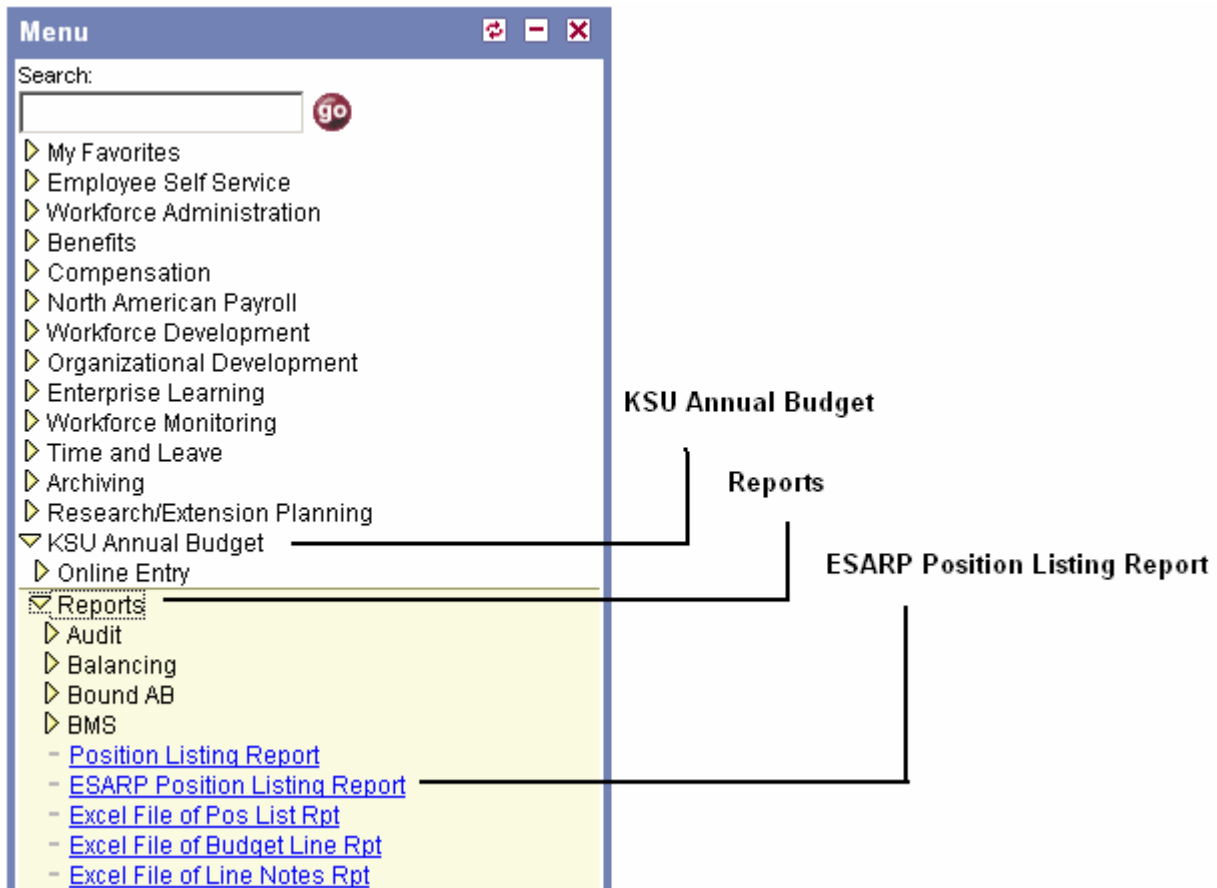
Menu

Search:

go

My Favorites
Employee Self Service
Workforce Administration
Benefits
Compensation
North American Payroll
Workforce Development
Organizational Development
Enterprise Learning
Workforce Monitoring
Time and Leave
Archiving
Research/Extension Planning
KSU Annual Budget
Online Entry
Reports
Audit
Balancing
Bound AB
BMS
- Position Listing Report
- ESARP Position Listing Report
- Excel File of Pos List Rpt
- Excel File of Budget Line Rpt
- Excel File of Line Notes Rpt

KSU Annual Budget

Reports

ESARP Position Listing Report